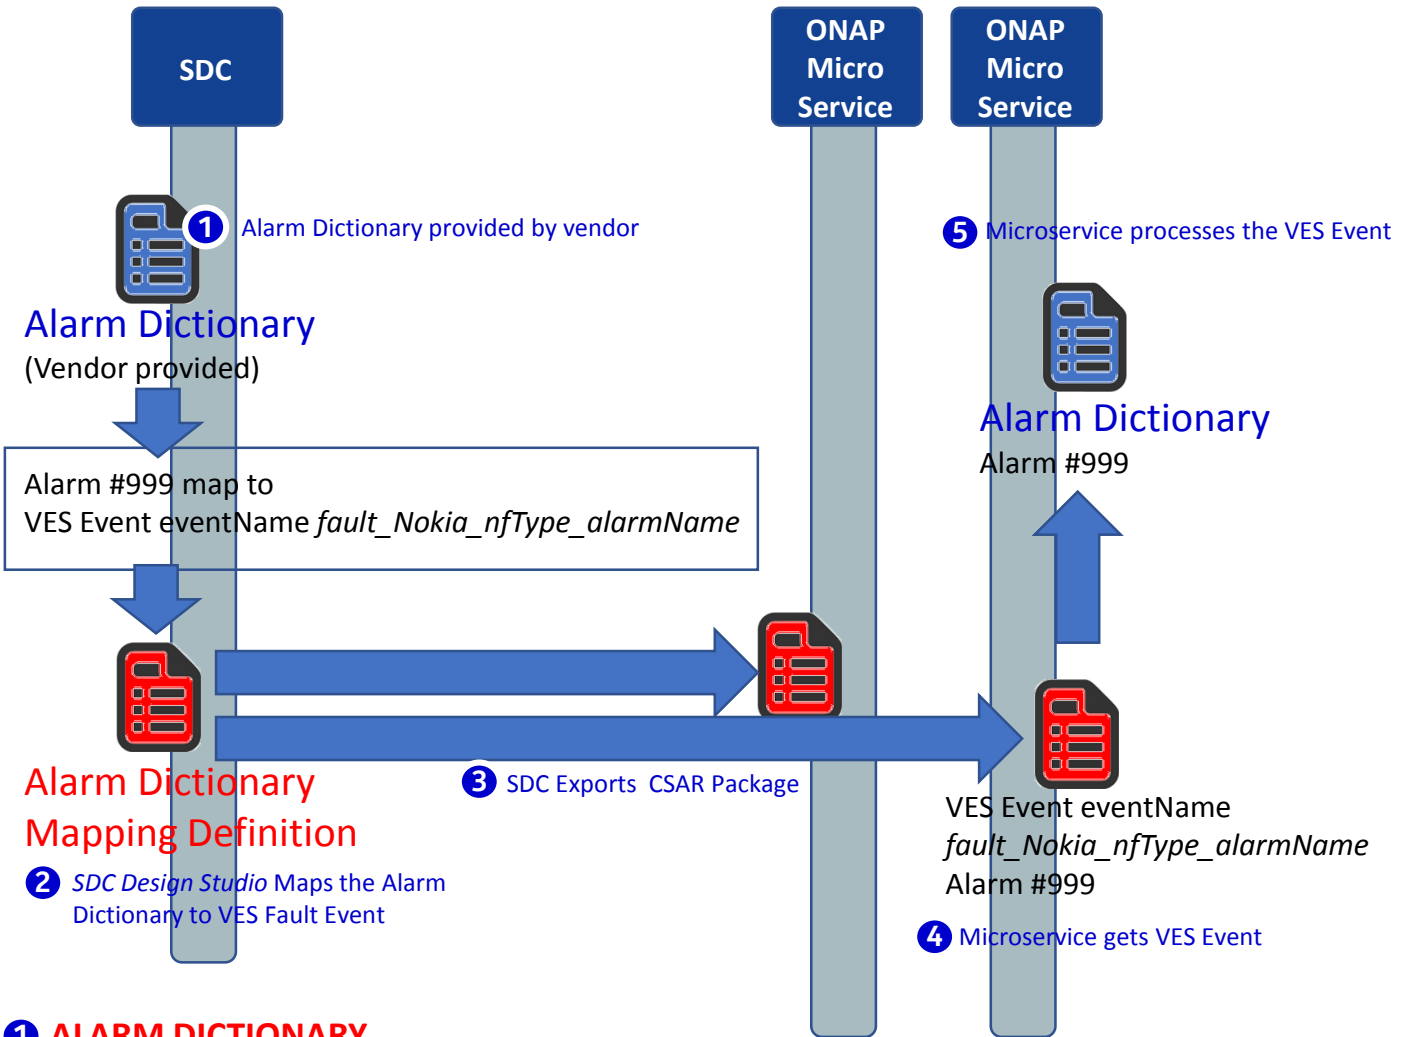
SDC

ONAP Micro Service

ONAP Micro Service

1 Alarm Dictionary provided by vendor

Alarm Dictionary
(Vendor provided)

Alarm #999 map to
VES Event eventName *fault_Nokia_nfType_alarmName*

Alarm Dictionary
Mapping Definition

2 *SDC Design Studio* Maps the Alarm Dictionary to VES Fault Event

3 SDC Exports CSAR Package

5 Microservice processes the VES Event

Alarm Dictionary
Alarm #999

VES Event eventName
*fault_Nokia_nfType_alarmName*
Alarm #999

4 Microservice gets VES Event

1 ALARM DICTIONARY